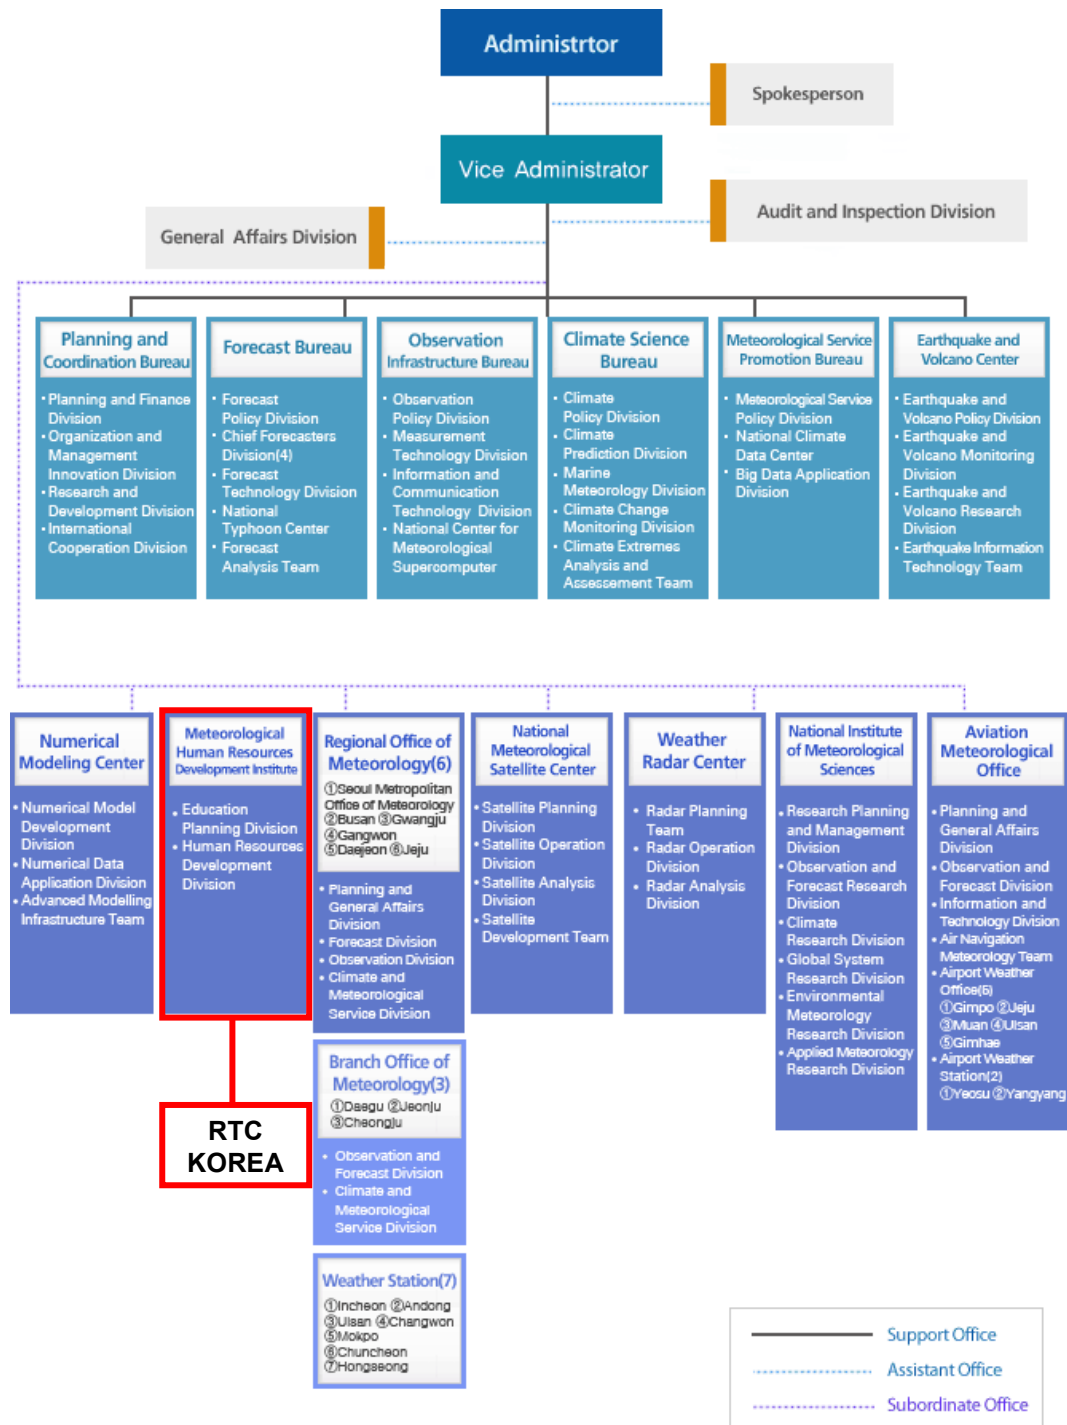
Administrtor

Spokesperson

Vice Administrator

Audit and Inspection Division

General Affairs Division

Planning and Coordination Bureau
• Planning and Finance Division
• Organization and Management Innovation Division
• Research and Development Division
• International Cooperation Division

Forecast Bureau
• Forecast Policy Division
• Chief Forecasters Division(4)
• Forecast Technology Division
• National Typhoon Center
• Forecast Analysis Team

Observation Infrastructure Bureau
• Observation Policy Division
• Measurement Technology Division
• Information and Communication Technology Division
• National Center for Meteorological Supercomputer

Climate Science Bureau
• Climate Policy Division
• Climate Prediction Division
• Marine Meteorology Division
• Climate Change Monitoring Division
• Climate Extremes Analysis and Assessment Team

Meteorological Service Promotion Bureau
• Meteorological Service Policy Division
• National Climate Data Center
• Big Data Application Division

Earthquake and Volcano Center
• Earthquake and Volcano Policy Division
• Earthquake and Volcano Monitoring Division
• Earthquake and Volcano Research Division
• Earthquake Information Technology Team

Numerical Modeling Center
• Numerical Model Development Division
• Numerical Data Application Division
• Advanced Modelling Infrastructure Team

Meteorological Human Resources Development Institute
• Education Planning Division
• Human Resources Development Division

RTC KOREA

Regional Office of Meteorology(6)
①Seoul Metropolitan Office of Meteorology ②Busan ③Gwangju ④Gangwon ⑤Daejeon ⑥Jeju
• Planning and General Affairs Division
• Forecast Division
• Observation Division
• Climate and Meteorological Service Division

Branch Office of Meteorology(3)
①Daegu ②Jeonju ③Cheongju
• Observation and Forecast Division
• Climate and Meteorological Service Division

Weather Station(7)
①Incheon ②Andong ③Ulsan ④Changwon ⑤Mokpo ⑥Chuncheon ⑦Hongseong

National Meteorological Satellite Center
• Satellite Planning Division
• Satellite Operation Division
• Satellite Analysis Division
• Satellite Development Team

Weather Radar Center
• Radar Planning Team
• Radar Operation Division
• Radar Analysis Division

National Institute of Meteorological Sciences
• Research Planning and Management Division
• Observation and Forecast Research Division
• Climate Research Division
• Global System Research Division
• Environmental Meteorology Research Division
• Applied Meteorology Research Division

Aviation Meteorological Office
• Planning and General Affairs Division
• Observation and Forecast Division
• Information and Technology Division
• Air Navigation Meteorology Team
• Airport Weather Office(5)
①Gimpo ②Jeju ③Muan ④Ulsan ⑤Gimhae
• Airport Weather Station(2)
①Yeosu ②Yangyang

Support Office
Assistant Office
Subordinate Office